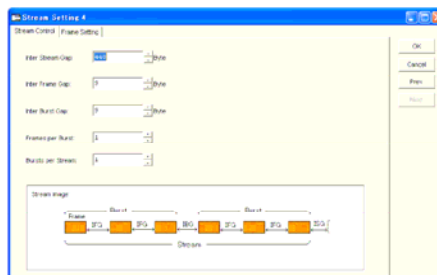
Stream Setting 4

Stream Control | Frame Setting

Inter Stream Gap: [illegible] Byte

Inter Frame Gap: 5 Byte

Inter Burst Gap: 7 Byte

Frames per Burst: 3

Bursts per Stream: 4

Stream Image

Frame

Burst

IFG

IFG

IBG

Burst

IFG

IFG

ISG

Stream

OK

Cancel

Prev

Next